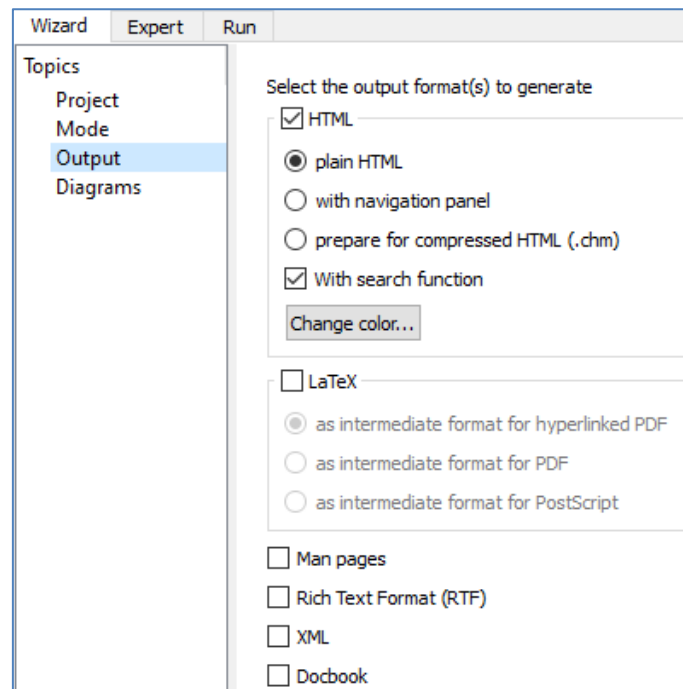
Wizard Expert Run

Topics
Project
Mode
Output
Diagrams

Select the output format(s) to generate

HTML

plain HTML

with navigation panel

prepare for compressed HTML (.chm)

With search function

Change color...

LaTeX

as intermediate format for hyperlinked PDF

as intermediate format for PDF

as intermediate format for PostScript

Man pages

Rich Text Format (RTF)

XML

Docbook